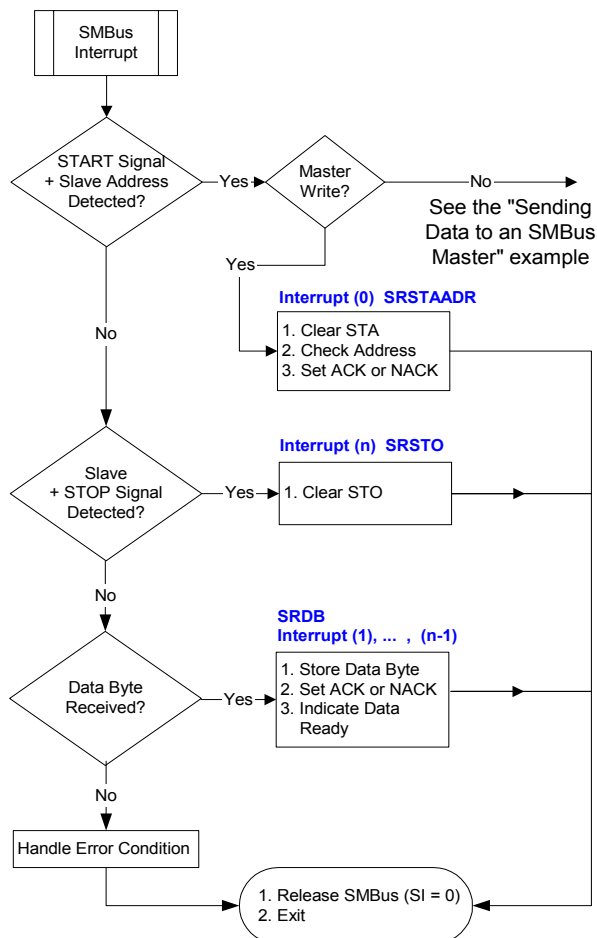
SMBus Interrupt

START Signal + Slave Address Detected?

Yes

Master Write?

No

See the "Sending Data to an SMBus Master" example

Yes

Interrupt (0) SRSTAADR

1. Clear STA
2. Check Address
3. Set ACK or NACK

No

Interrupt (n) SRSTO

Slave + STOP Signal Detected?

Yes

1. Clear STO

No

SRDB
Interrupt (1), ... , (n-1)

Data Byte Received?

Yes

1. Store Data Byte
2. Set ACK or NACK
3. Indicate Data Ready

No

Handle Error Condition

1. Release SMBus (SI = 0)
2. Exit